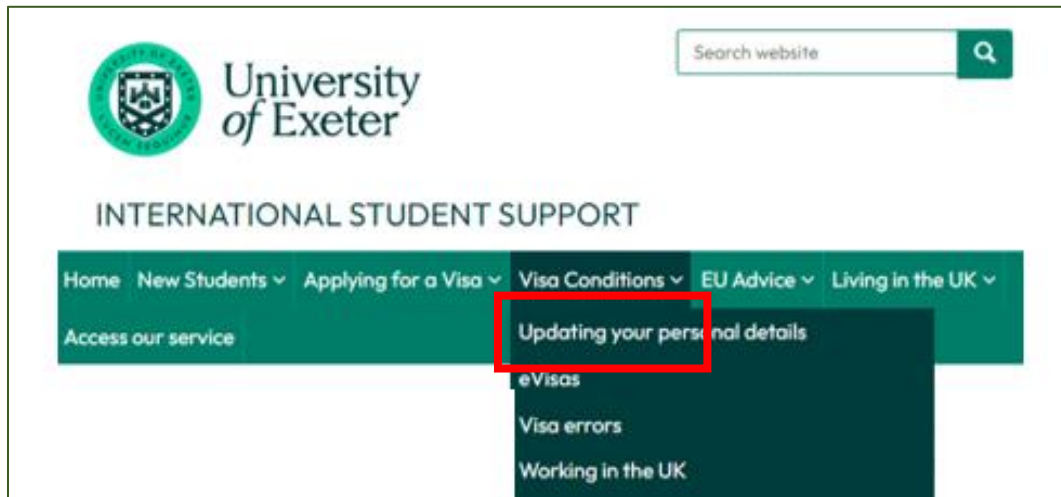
University of Exeter

Search website

INTERNATIONAL STUDENT SUPPORT

Home New Students Applying for a Visa Visa Conditions EU Advice Living in the UK

Access our service

Updating your personal details

eVisas

Visa errors

Working in the UK